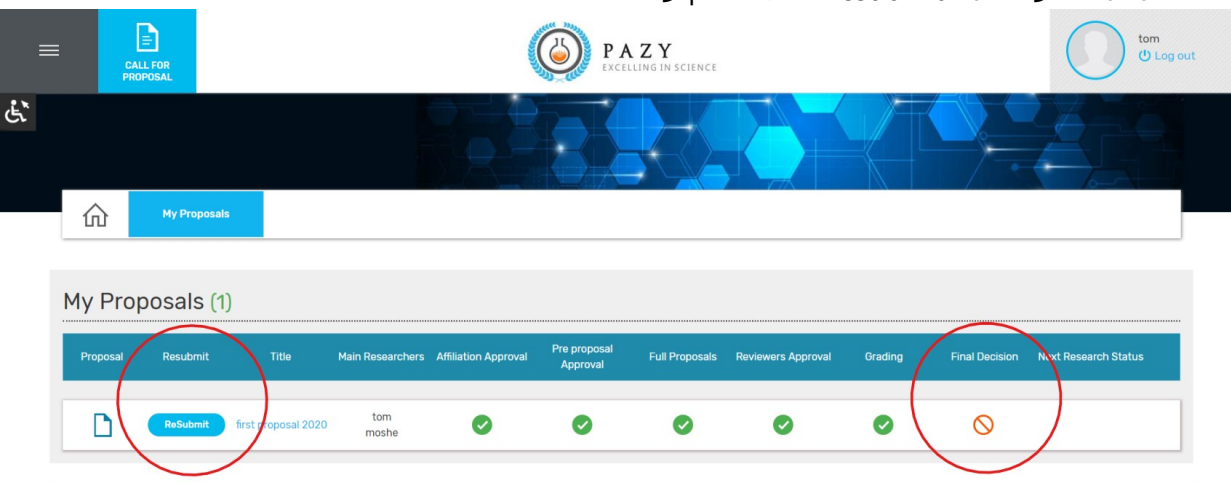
CALL FOR PROPOSAL

PAZY
EXCELLING IN SCIENCE

tom
Log out

My Proposals

My Proposals (1)

| Proposal | Resubmit | Title | Main Researchers | Affiliation Approval | Pre proposal Approval | Full Proposals | Reviewers Approval | Grading | Final Decision | Next Research Status |
|---|---|---|---|---|---|---|---|---|---|---|
| | ReSubmit | first proposal 2020 | tom moshe | | | | | | | |